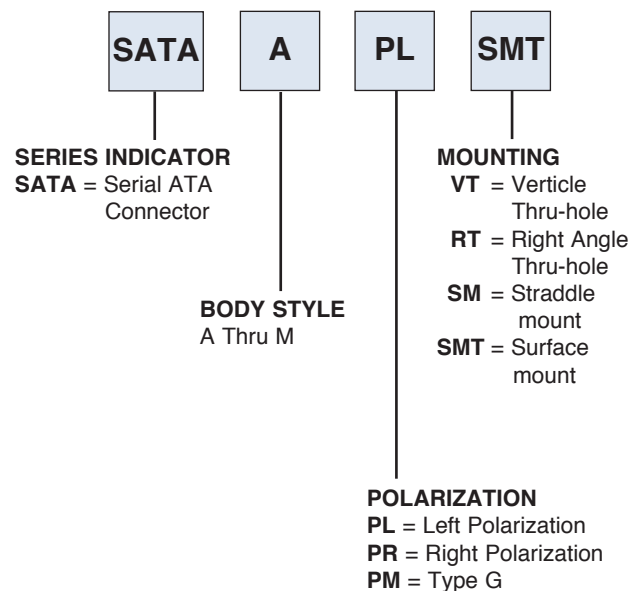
SATA A PL SMT

SERIES INDICATOR
SATA = Serial ATA Connector

BODY STYLE
A Thru M

MOUNTING
VT = Verticle Thru-hole
RT = Right Angle Thru-hole
SM = Straddle mount
SMT = Surface mount

POLARIZATION
PL = Left Polarization
PR = Right Polarization
PM = Type G